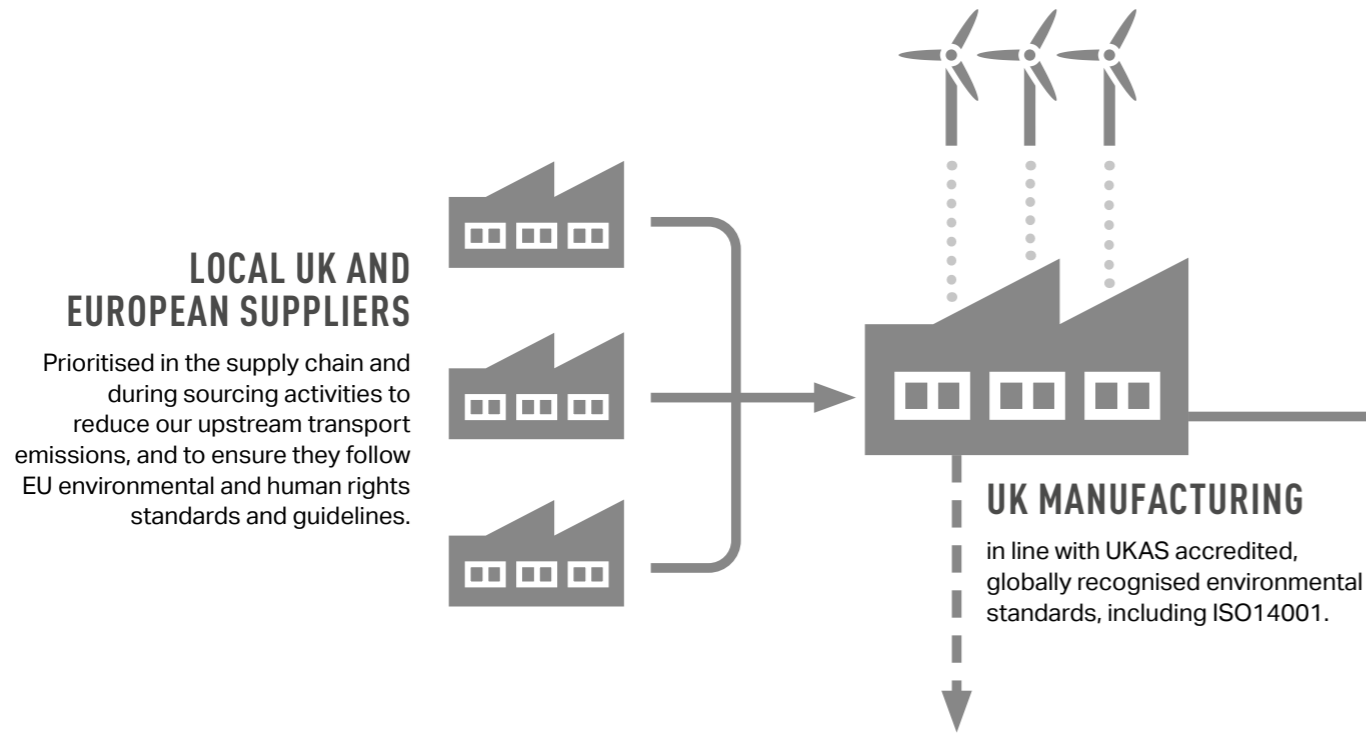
LOCAL UK AND EUROPEAN SUPPLIERS

Prioritised in the supply chain and during sourcing activities to reduce our upstream transport emissions, and to ensure they follow EU environmental and human rights standards and guidelines.

UK MANUFACTURING

in line with UKAS accredited, globally recognised environmental standards, including ISO14001.